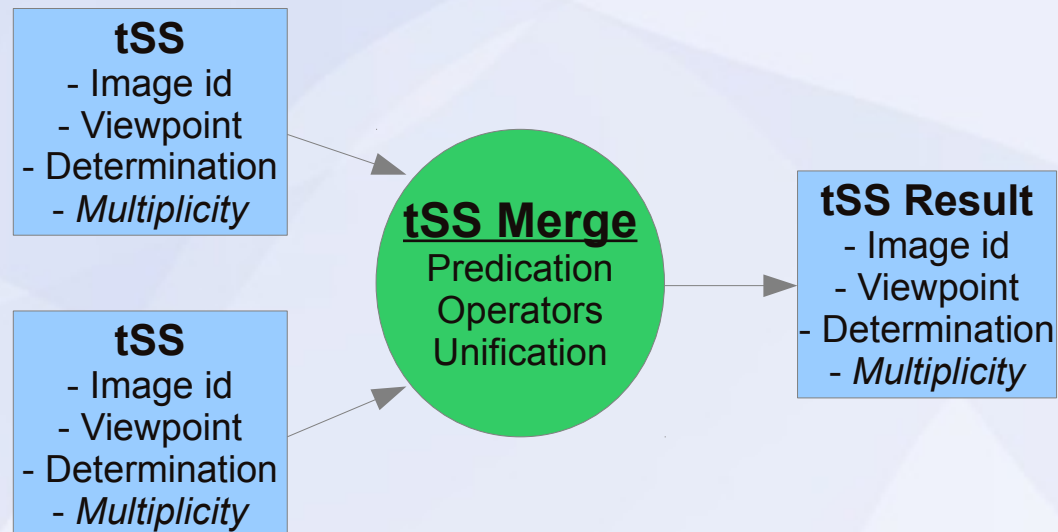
tSS
- Image id
- Viewpoint
- Determination
- *Multiplicity*

tSS
- Image id
- Viewpoint
- Determination
- *Multiplicity*

tSS Merge
Predication
Operators
Unification

tSS Result
- Image id
- Viewpoint
- Determination
- *Multiplicity*